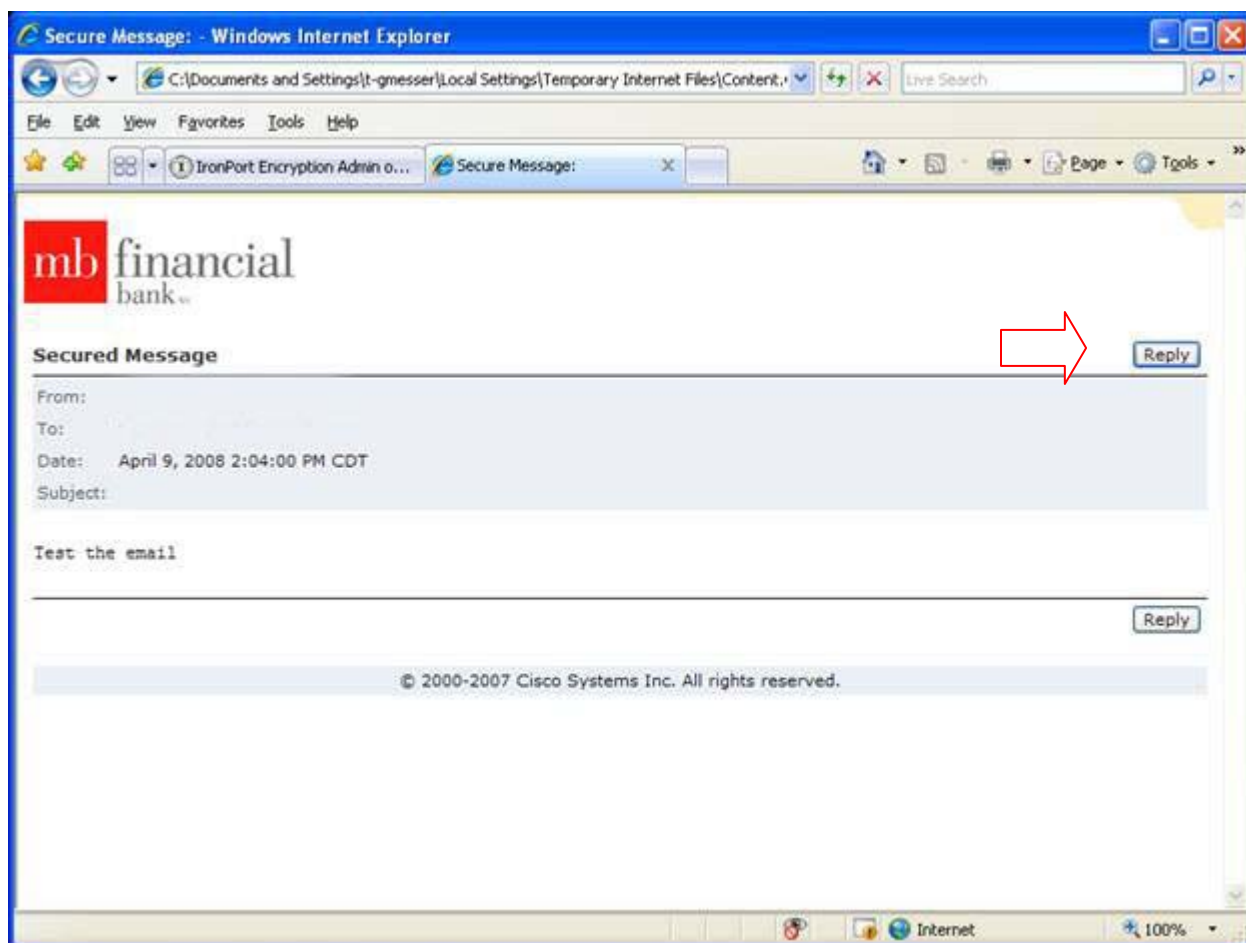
Secure Message: - Windows Internet Explorer

C:\Documents and Settings\t-gmesser\Local Settings\Temporary Internet Files\Content.

Live Search

File Edit View Favorites Tools Help

IronPort Encryption Admin o...

Secure Message:

Page Tools

mb financial bank

Secured Message

Reply

From:

To:

Date: April 9, 2008 2:04:00 PM CDT

Subject:

Test the email

Reply

© 2000-2007 Cisco Systems Inc. All rights reserved.

Internet

100%